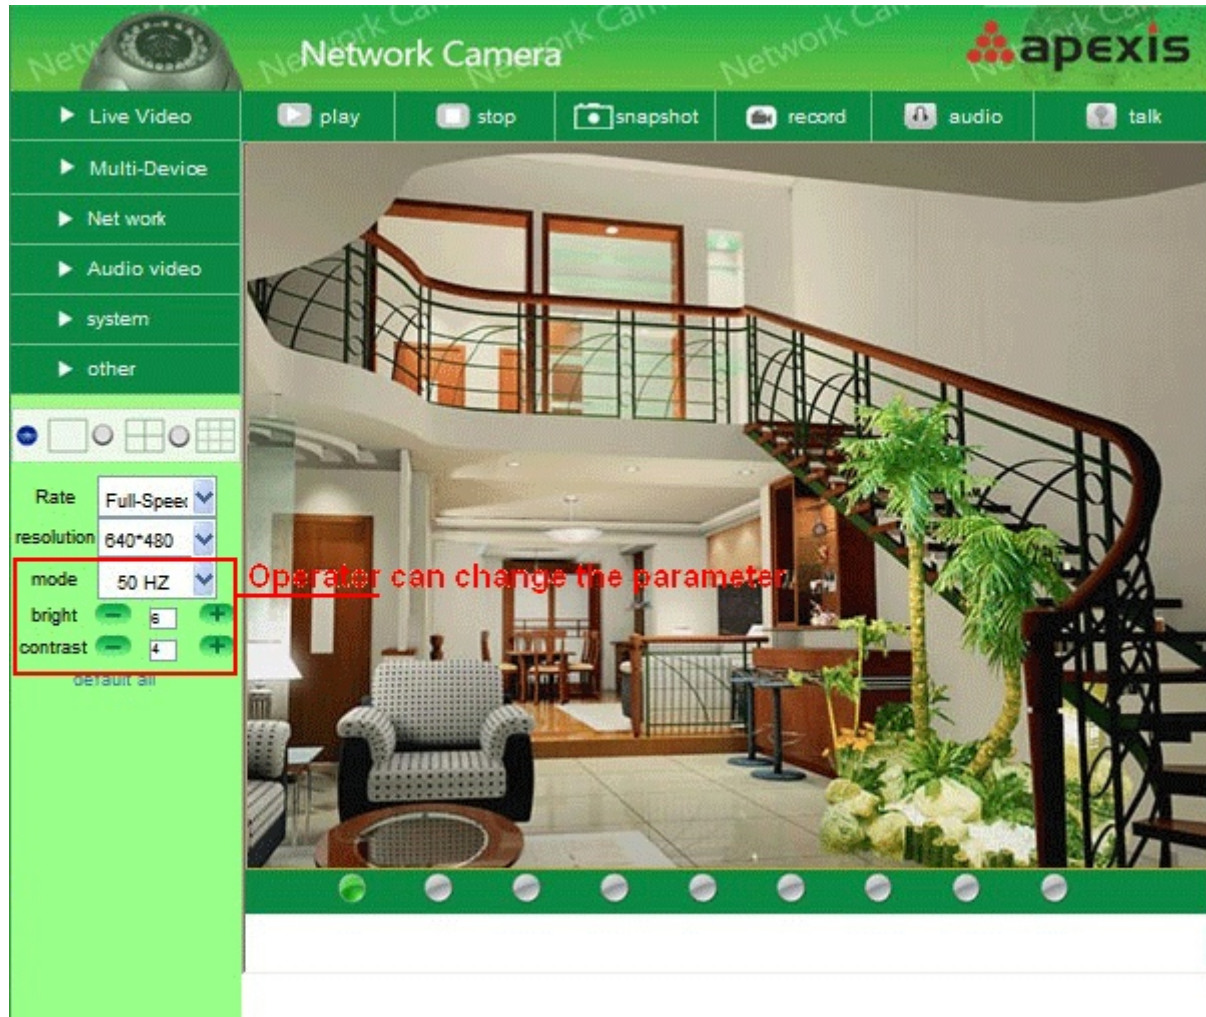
Network Camera

apexis

Live Video

Multi-Device

Net work

Audio video

system

other

play

stop

snapshot

record

audio

talk

Rate Full-Speed

resolution 640*480

mode 50 HZ

bright 6

contrast 4

default all

Operator can change the parameter